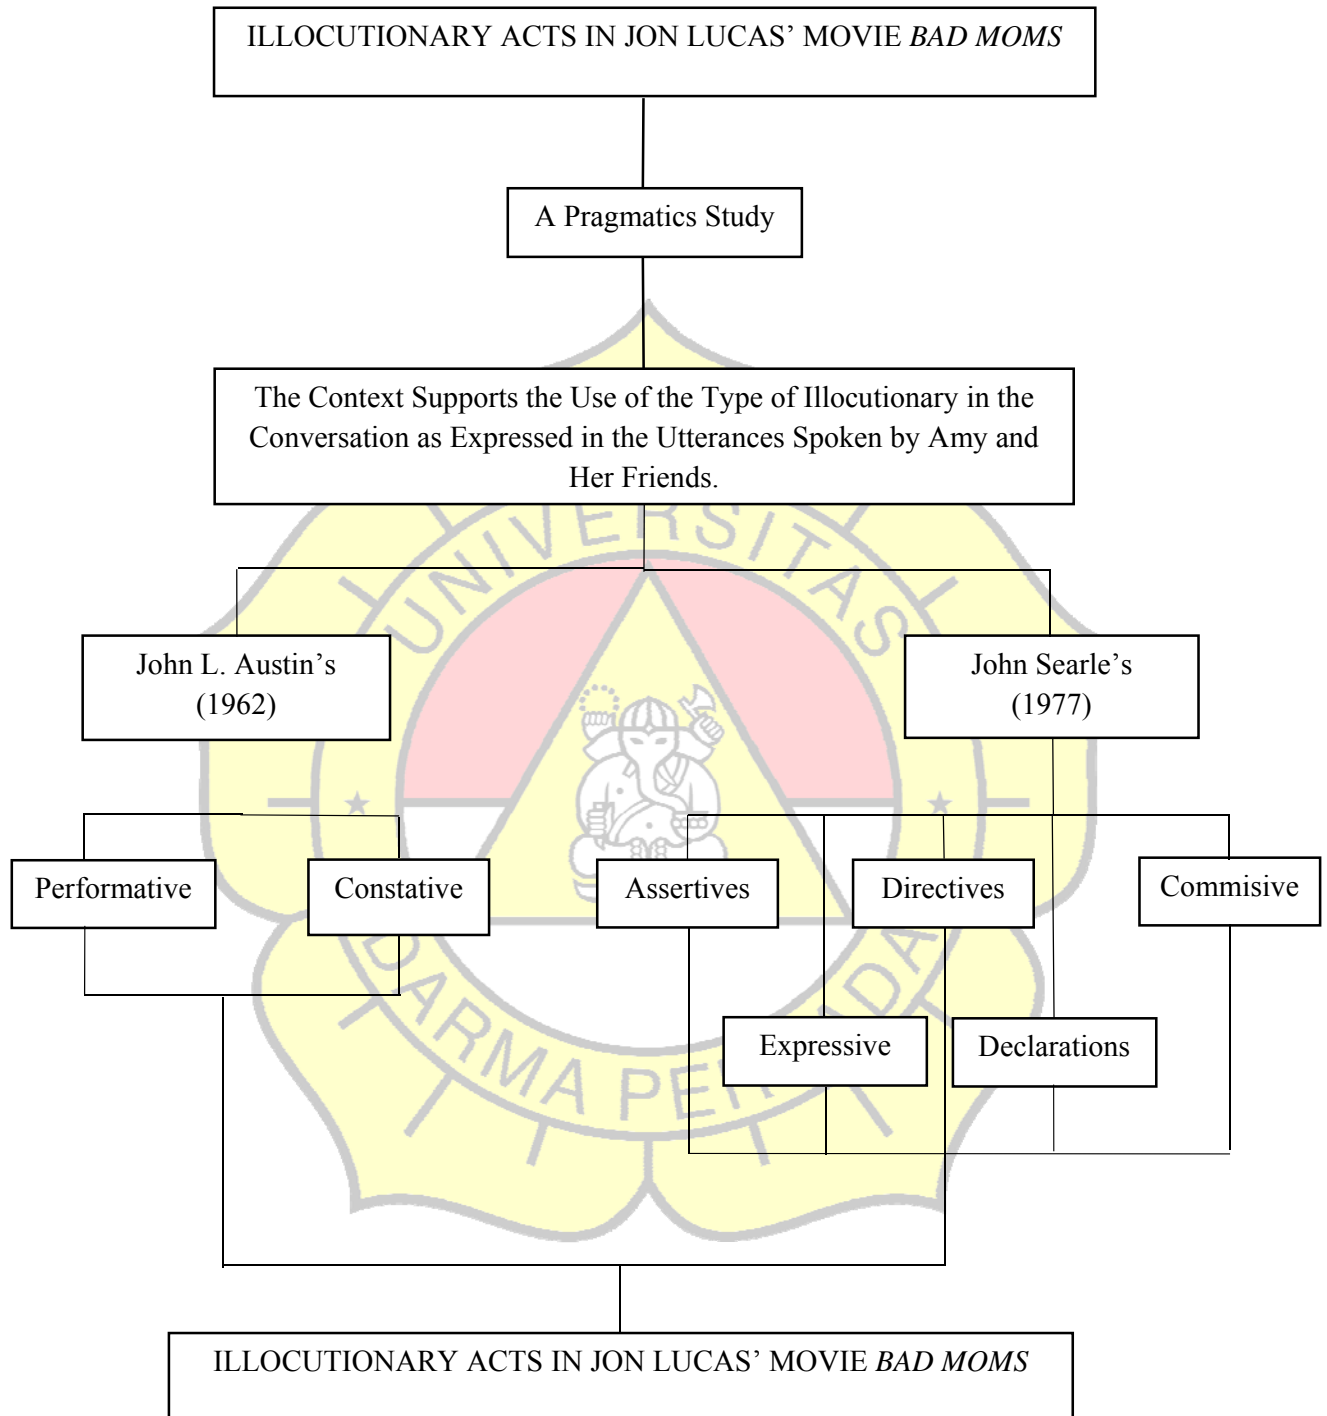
ILLOCUTIONARY ACTS IN JON LUCAS' MOVIE *BAD MOMS*

A Pragmatics Study

The Context Supports the Use of the Type of Illocutionary in the Conversation as Expressed in the Utterances Spoken by Amy and Her Friends.

John L. Austin's (1962)

John Searle's (1977)

Performative

Constative

Assertives

Directives

Commisive

Expressive

Declarations

UNIVERSITAS DARMA PER

ILLOCUTIONARY ACTS IN JON LUCAS' MOVIE *BAD MOMS*